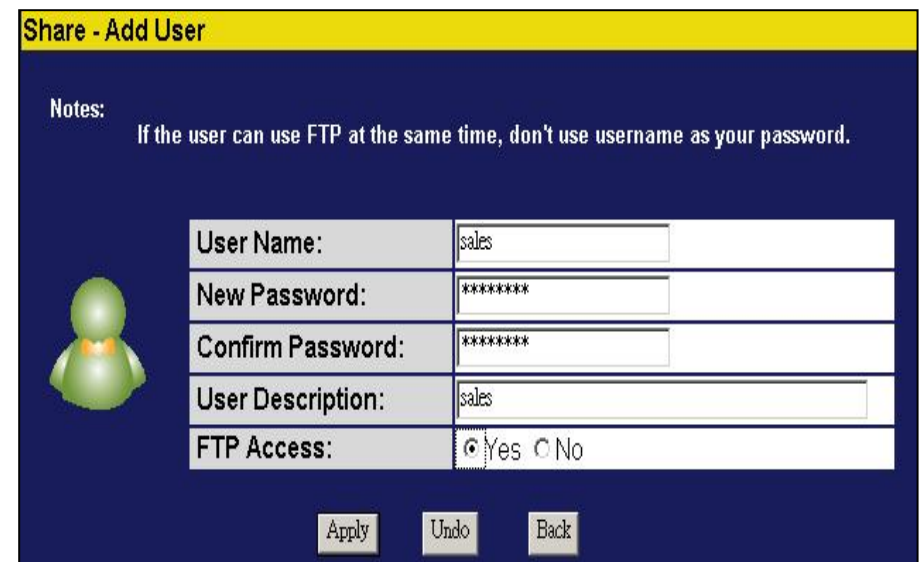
Share - Add User

Notes:
If the user can use FTP at the same time, don't use username as your password.

| User Name: | sales |
|---|---|
| New Password: | ******** |
| Confirm Password: | ******** |
| User Description: | sales |
| FTP Access: | Yes No |

Apply Undo Back